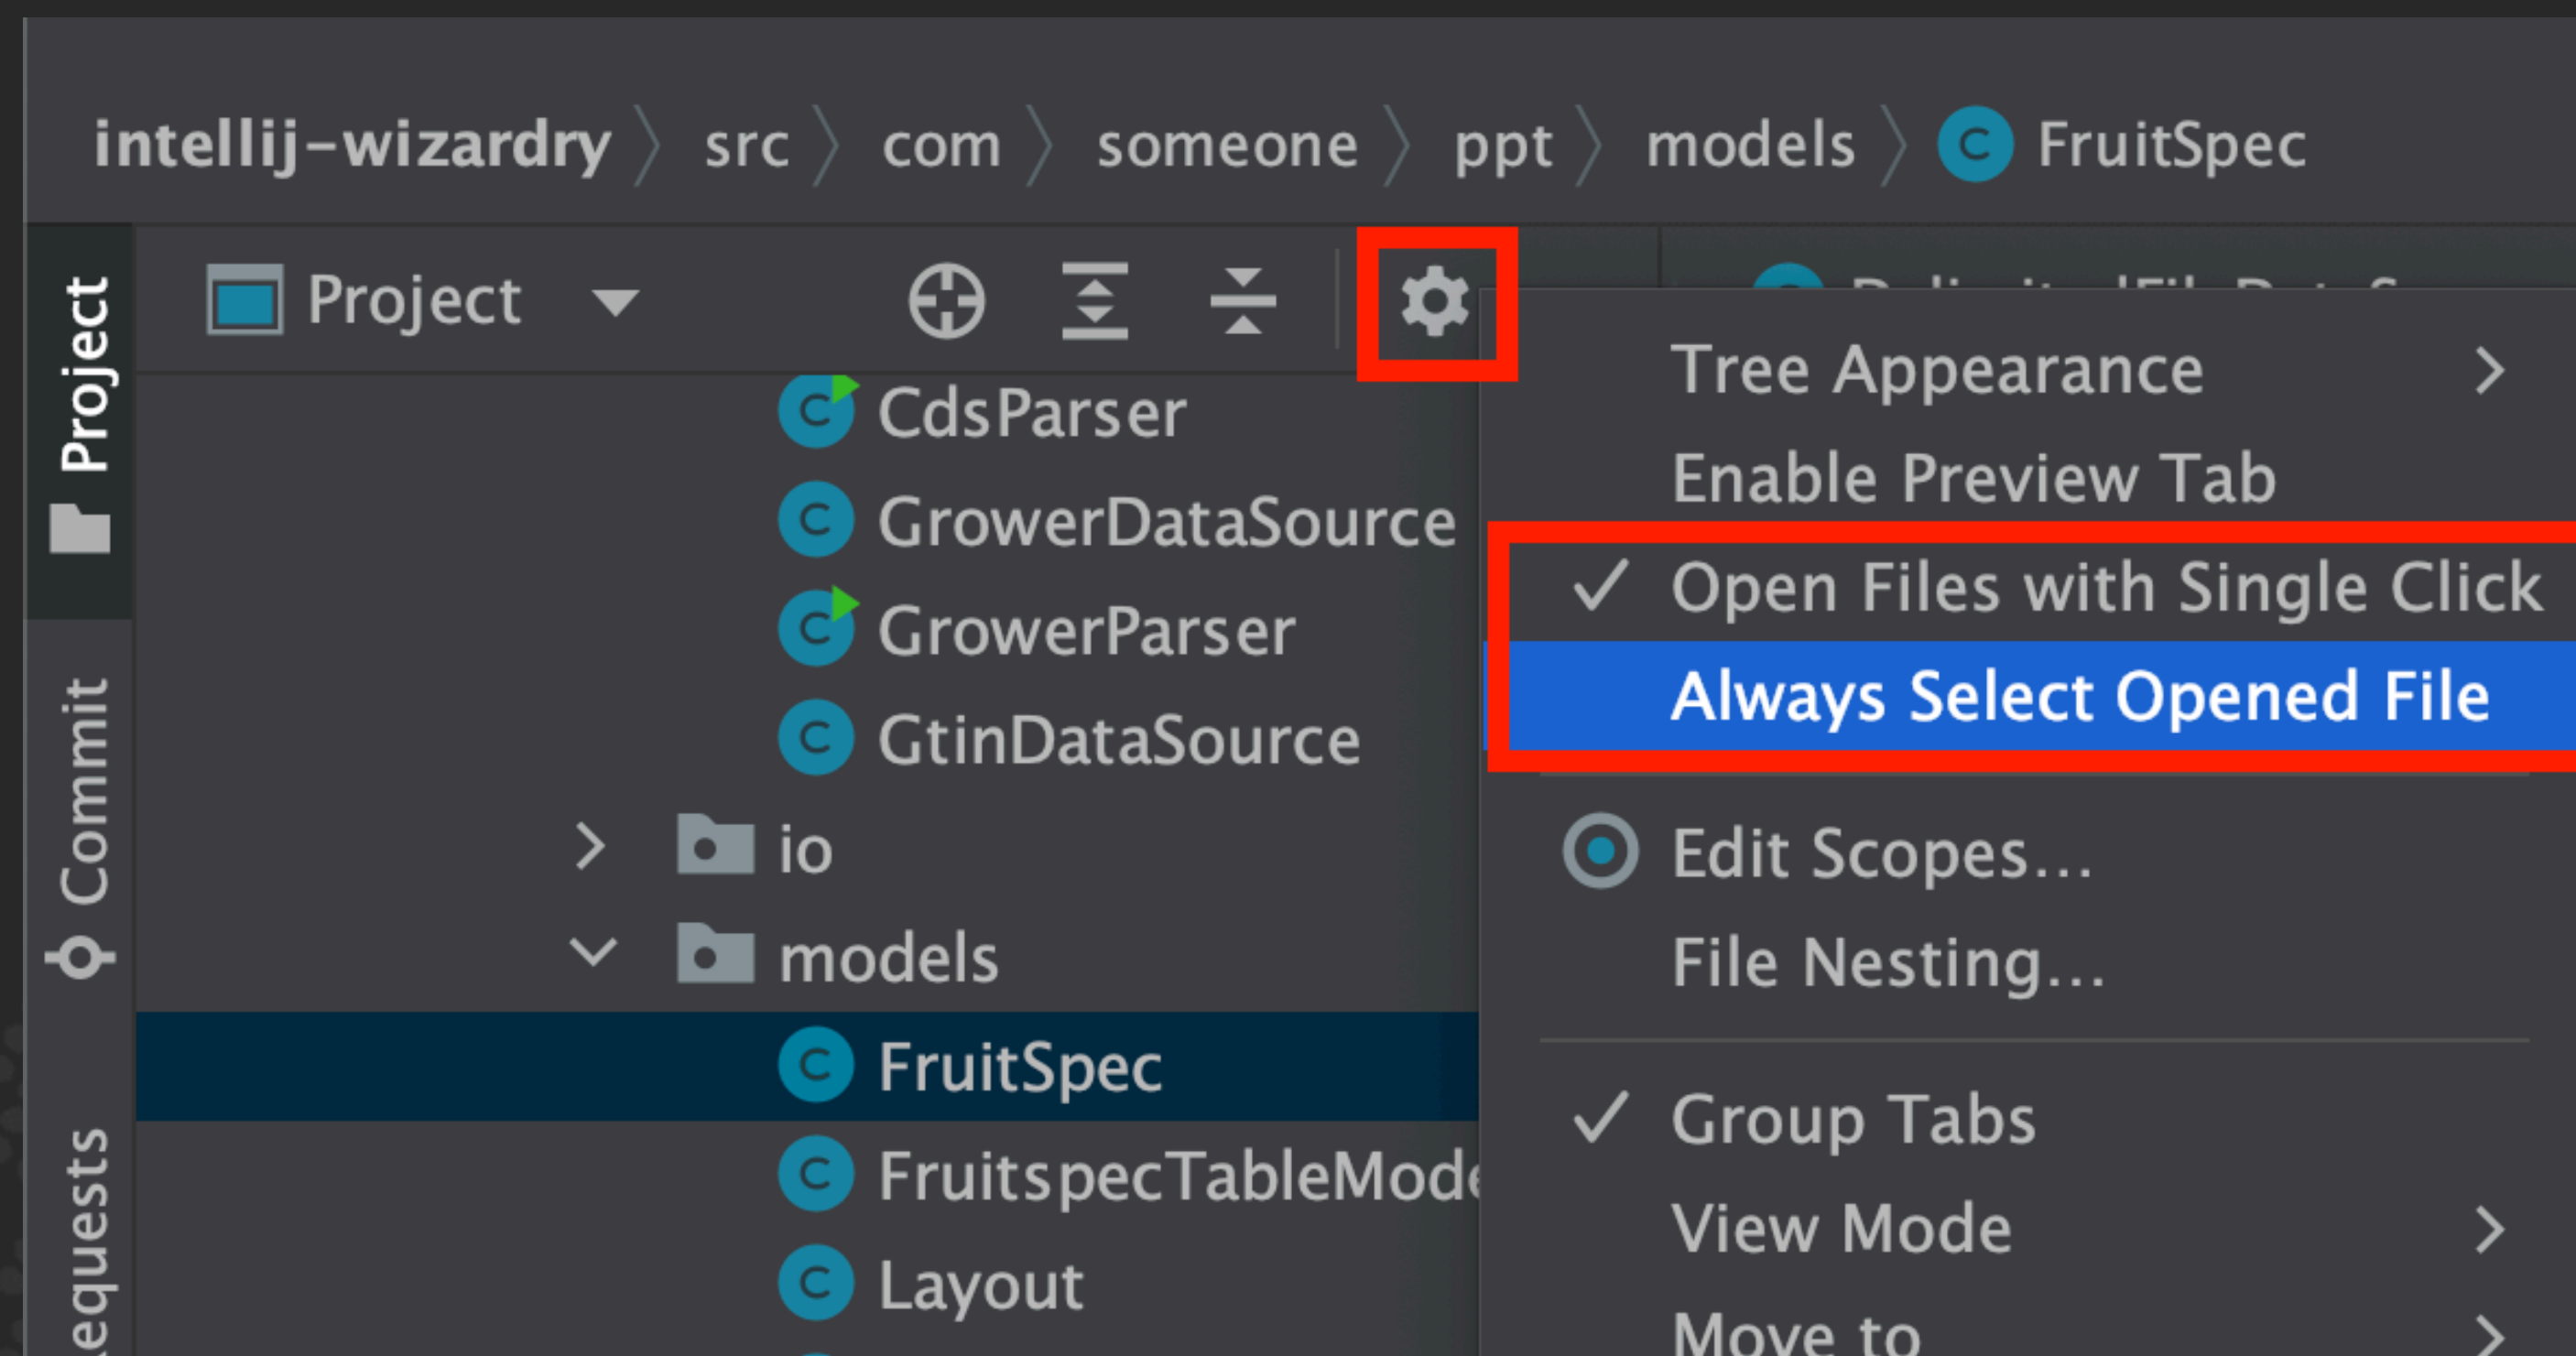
intellij-wizardry 〉 src 〉 com 〉 someone 〉 ppt 〉 models 〉 FruitSpec

Project

Commit

equests

Project

CdsParser
GrowerDataSource
GrowerParser
GtinDataSource
io
models
FruitSpec
FruitspecTableMode
Layout

Tree Appearance
Enable Preview Tab
✓ Open Files with Single Click
Always Select Opened File
Edit Scopes...
File Nesting...
✓ Group Tabs
View Mode
Move to